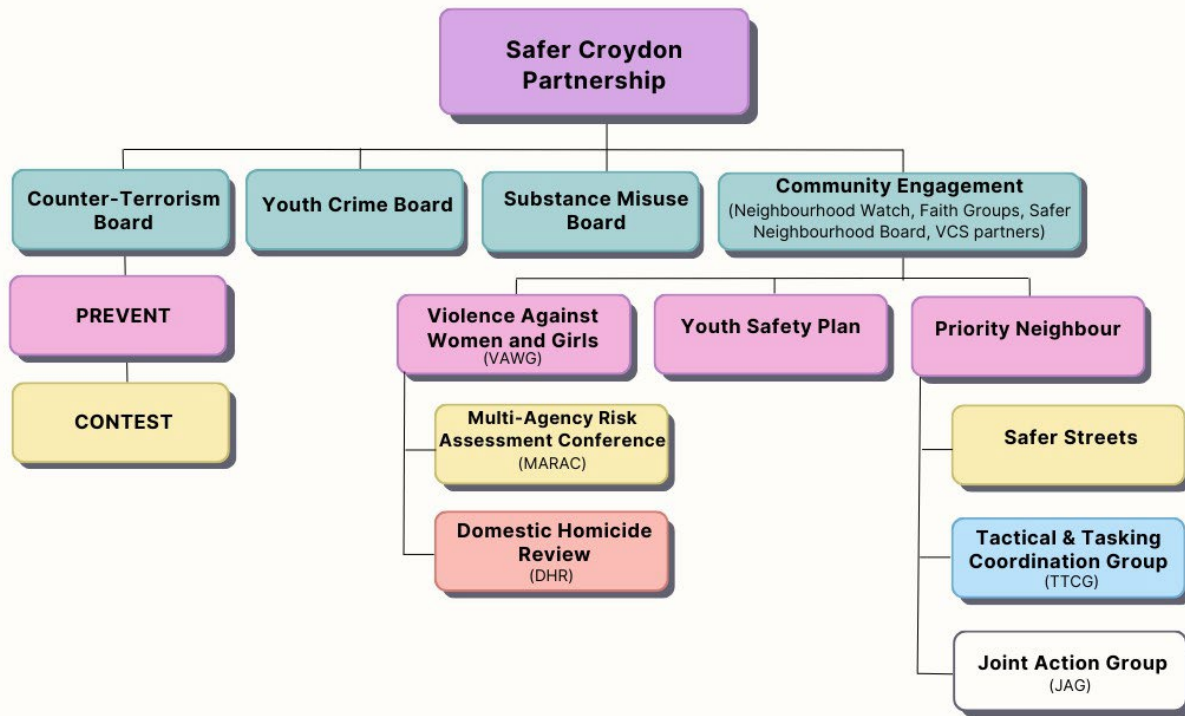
Safer Croydon Partnership

Counter-Terrorism Board

Youth Crime Board

Substance Misuse Board

Community Engagement
(Neighbourhood Watch, Faith Groups, Safer Neighbourhood Board, VCS partners)

PREVENT

CONTEST

Violence Against Women and Girls
(VAWG)

Youth Safety Plan

Priority Neighbour

Multi-Agency Risk Assessment Conference
(MARAC)

Domestic Homicide Review
(DHR)

Safer Streets

Tactical & Tasking Coordination Group
(TTCG)

Joint Action Group
(JAG)